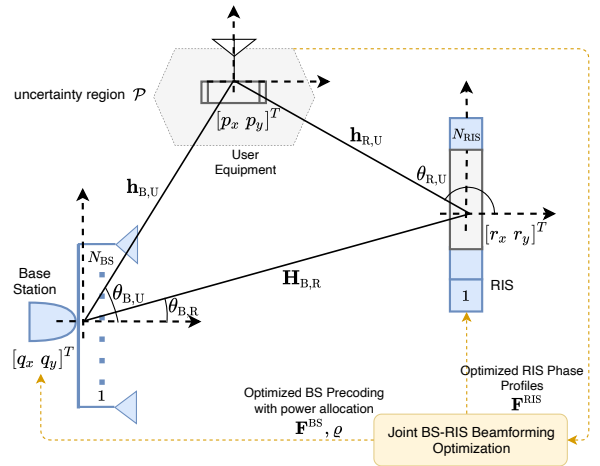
uncertainty region $\mathcal{P}$

$[p_x \ p_y]^T$

User Equipment

$\mathbf{h}_{\mathrm{R,U}}$

$N_{\mathrm{RIS}}$

$\theta_{\mathrm{R,U}}$

$\mathbf{h}_{\mathrm{B,U}}$

$[r_x \ r_y]^T$

$N_{\mathrm{BS}}$

Base Station

$\theta_{\mathrm{B,U}}$

$\theta_{\mathrm{B,R}}$

$\mathbf{H}_{\mathrm{B,R}}$

RIS

1

$[q_x \ q_y]^T$

1

Optimized BS Precoding with power allocation
$\mathbf{F}^{\mathrm{BS}}, \varrho$

Optimized RIS Phase Profiles
$\mathbf{F}^{\mathrm{RIS}}$

Joint BS-RIS Beamforming Optimization